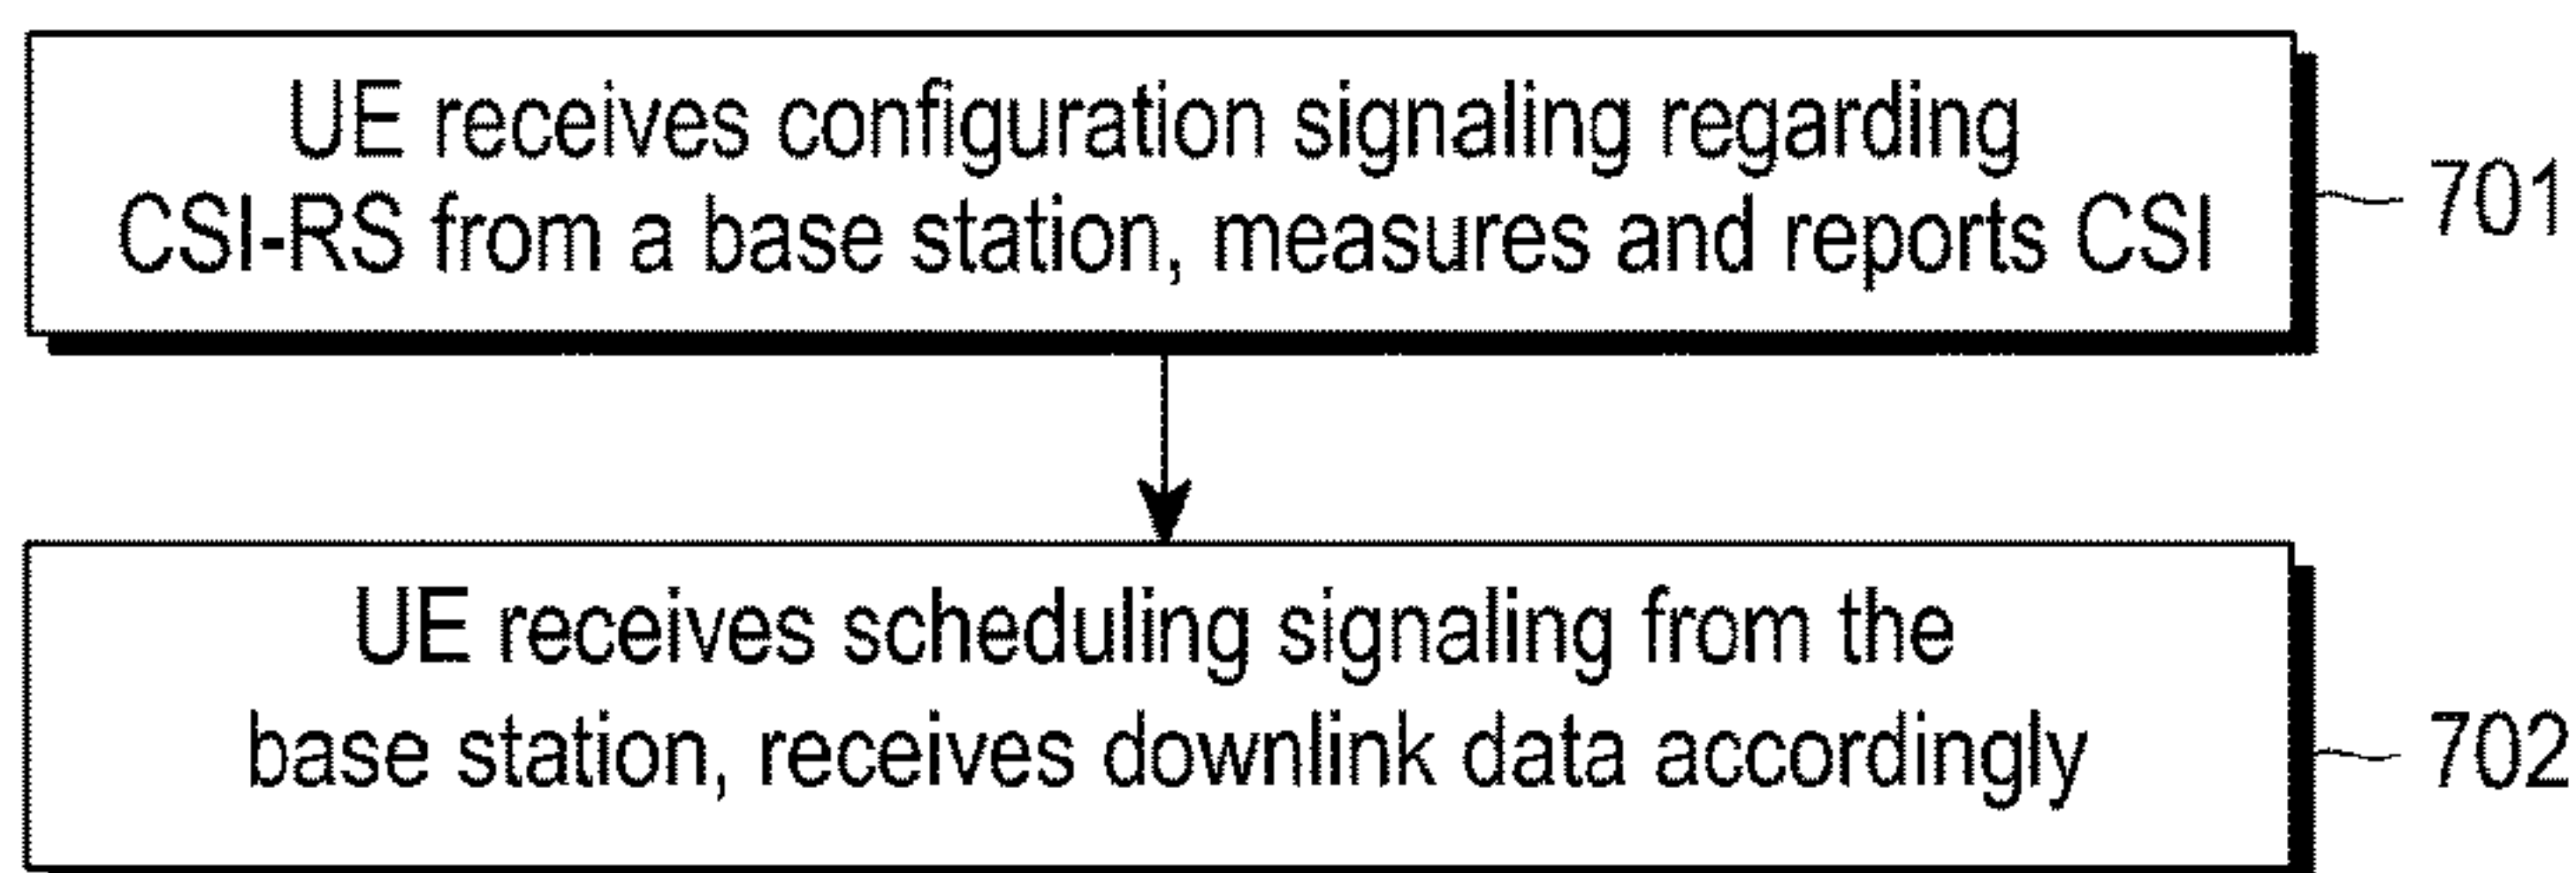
UE receives configuration signaling regarding CSI-RS from a base station, measures and reports CSI

701

UE receives scheduling signaling from the base station, receives downlink data accordingly

702